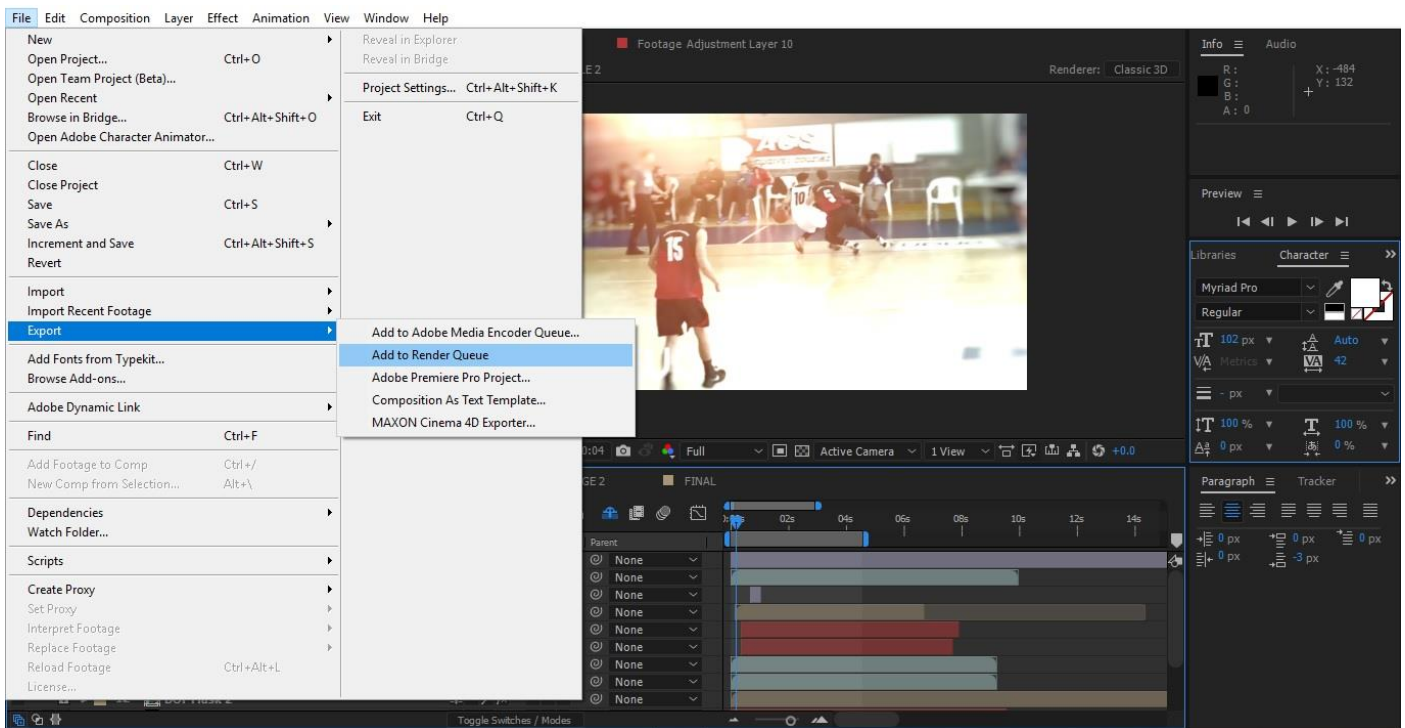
File Edit Composition Layer Effect Animation View Window Help

New
Open Project... Ctrl+O
Open Team Project (Beta)...
Open Recent
Browse in Bridge... Ctrl+Alt+Shift+O
Open Adobe Character Animator...

Close Ctrl+W
Close Project
Save Ctrl+S
Save As
Increment and Save Ctrl+Alt+Shift+S
Revert

Import
Import Recent Footage
Export

Add Fonts from Typekit...
Browse Add-ons...

Adobe Dynamic Link

Find Ctrl+F

Add Footage to Comp Ctrl+/
New Comp from Selection... Alt+\

Dependencies
Watch Folder...

Scripts

Create Proxy
Set Proxy
Interpret Footage
Replace Footage
Reload Footage Ctrl+Alt+L
License...

Reveal in Explorer
Reveal in Bridge

Project Settings... Ctrl+Alt+Shift+K

Exit Ctrl+Q

Add to Adobe Media Encoder Queue...
Add to Render Queue
Adobe Premiere Pro Project...
Composition As Text Template...
MAXON Cinema 4D Exporter...

Footage Adjustment Layer 10
E 2
Renderer: Classic 3D

Info ≡ Audio
R:
G:
B:
A: 0
X: -484
Y: 132

Preview ≡

Libraries Character ≡
Myriad Pro
Regular
102 px Auto
Metrics 42
- px
100 % 100 %
0 px 0 %

Paragraph ≡ Tracker
0 px 0 px 0 px
0 px -3 px

0:04 Full Active Camera 1 View +0.0

GE 2 FINAL

02s 04s 06s 08s 10s 12s 14s
Parent
None
None
None
None
None
None
None
None
None

Toggle Switches / Modes